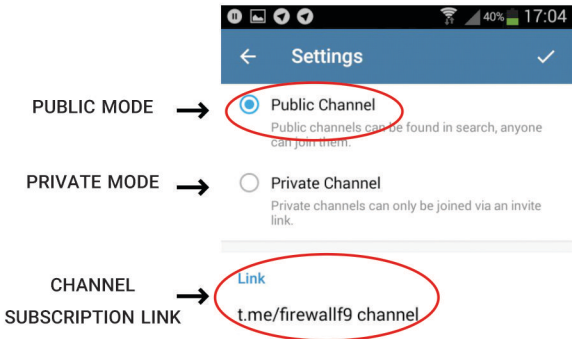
40% 17:04

Settings

PUBLIC MODE

Public Channel

Public channels can be found in search, anyone can join them.

PRIVATE MODE

Private Channel

Private channels can only be joined via an invite link.

CHANNEL SUBSCRIPTION LINK

Link

t.me/firewallf9 channel